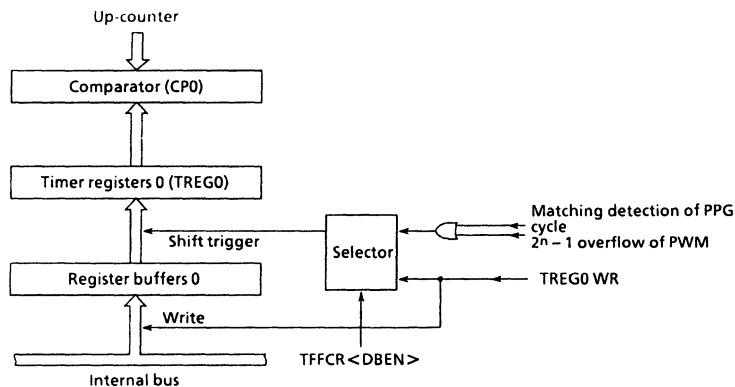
Up-counter

Comparator (CP0)

Timer registers 0 (TREG0)

Shift trigger

Selector

Matching detection of PPG cycle

$2^n - 1$ overflow of PWM

Register buffers 0

TREG0 WR

Write

TFFCR < DBEN >

Internal bus